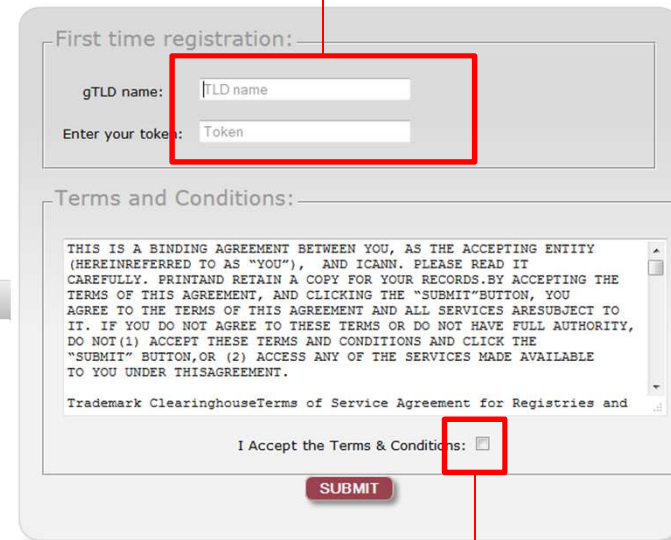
First time registration:

gTLD name: TLD name

Enter your token: Token

Terms and Conditions:

THIS IS A BINDING AGREEMENT BETWEEN YOU, AS THE ACCEPTING ENTITY (HEREINREFERRED TO AS “YOU”), AND ICANN. PLEASE READ IT CAREFULLY. PRINTAND RETAIN A COPY FOR YOUR RECORDS.BY ACCEPTING THE TERMS OF THIS AGREEMENT, AND CLICKING THE “SUBMIT”BUTTON, YOU AGREE TO THE TERMS OF THIS AGREEMENT AND ALL SERVICES ARESUBJECT TO IT. IF YOU DO NOT AGREE TO THESE TERMS OR DO NOT HAVE FULL AUTHORITY, DO NOT(1) ACCEPT THESE TERMS AND CONDITIONS AND CLICK THE “SUBMIT” BUTTON,OR (2) ACCESS ANY OF THE SERVICES MADE AVAILABLE TO YOU UNDER THISAGREEMENT.

Trademark ClearinghouseTerms of Service Agreement for Registries and

I Accept the Terms & Conditions:

SUBMIT